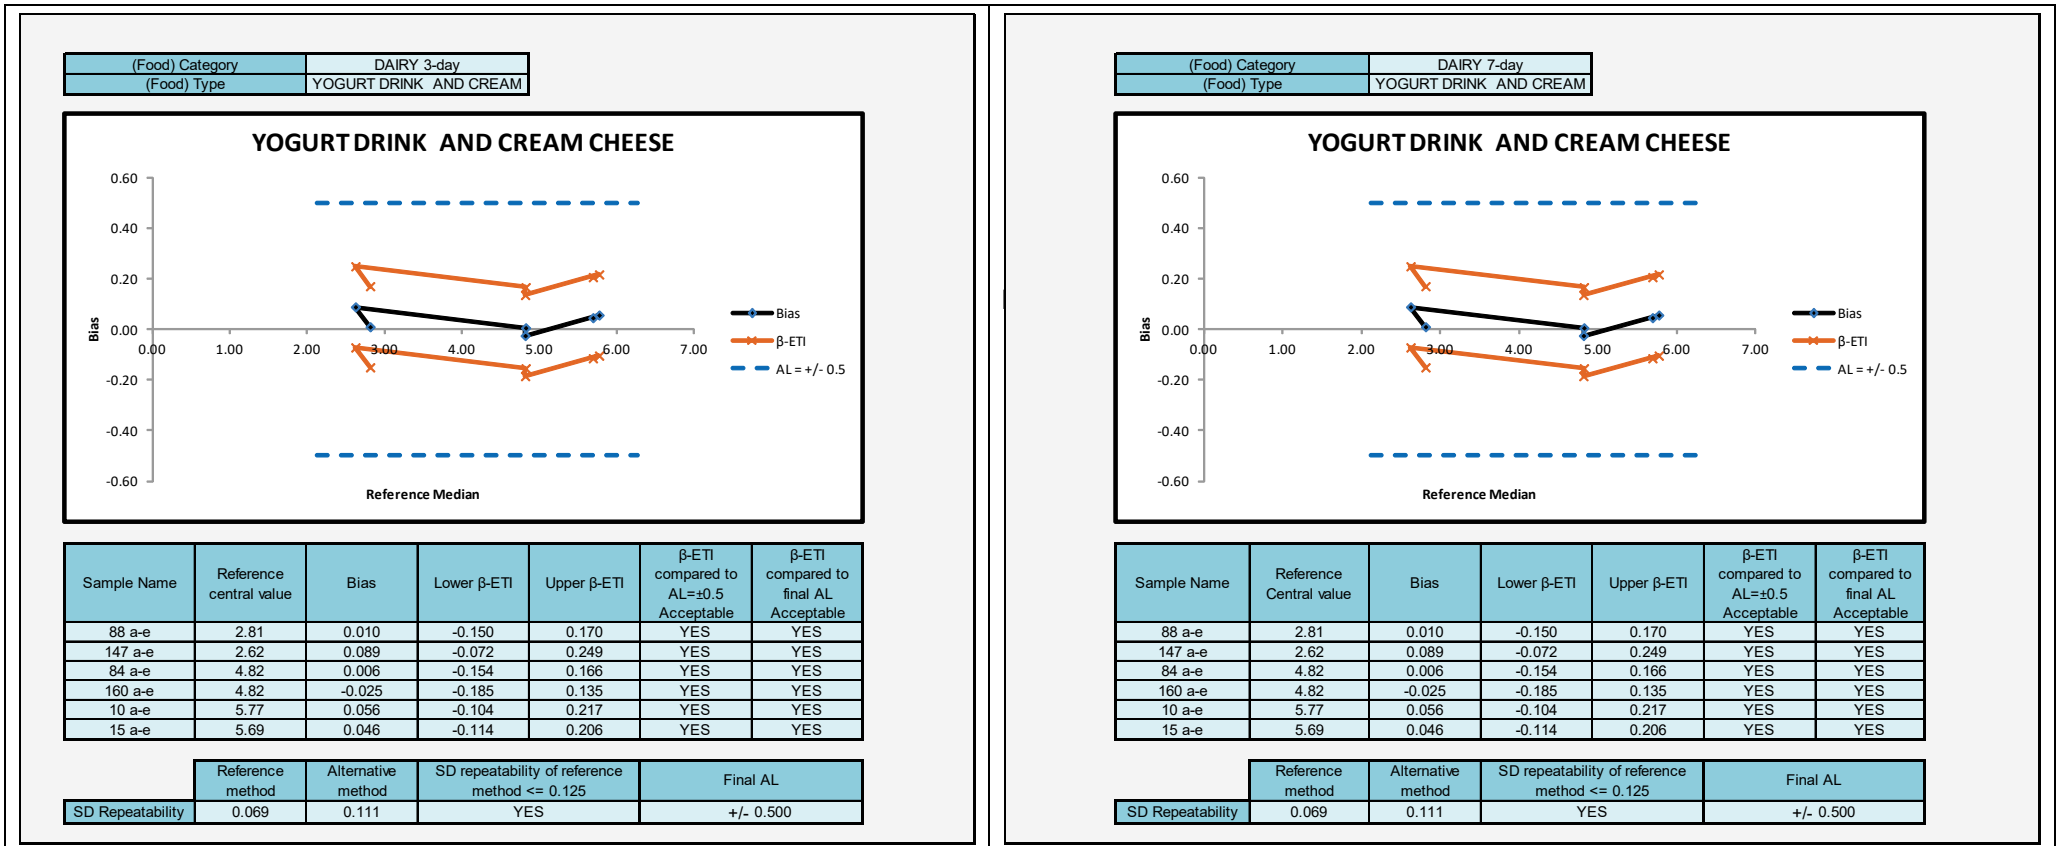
| (Food) Category | DAIRY 3-day |
|---|---|
| (Food) Type | YOGURT DRINK AND CREAM |

YOGURT DRINK AND CREAM CHEESE

0.60
0.40
0.20
0.00
-0.20
-0.40
-0.60
Bias
0.00 1.00 2.00 3.00 4.00 5.00 6.00 7.00
Reference Median
Bias
β-ETI
AL = +/- 0.5

| Sample Name | Reference central value | Bias | Lower β-ETI | Upper β-ETI | β-ETI compared to AL=±0.5 Acceptable | β-ETI compared to final AL Acceptable |
|---|---|---|---|---|---|---|
| 88 a-e | 2.81 | 0.010 | -0.150 | 0.170 | YES | YES |
| 147 a-e | 2.62 | 0.089 | -0.072 | 0.249 | YES | YES |
| 84 a-e | 4.82 | 0.006 | -0.154 | 0.166 | YES | YES |
| 160 a-e | 4.82 | -0.025 | -0.185 | 0.135 | YES | YES |
| 10 a-e | 5.77 | 0.056 | -0.104 | 0.217 | YES | YES |
| 15 a-e | 5.69 | 0.046 | -0.114 | 0.206 | YES | YES |

| | Reference method | Alternative method | SD repeatability of reference method <= 0.125 | Final AL |
|---|---|---|---|---|
| SD Repeatability | 0.069 | 0.111 | YES | +/- 0.500 |

| (Food) Category | DAIRY 7-day |
|---|---|
| (Food) Type | YOGURT DRINK AND CREAM |

YOGURT DRINK AND CREAM CHEESE

0.60
0.40
0.20
0.00
-0.20
-0.40
-0.60
Bias
0.00 1.00 2.00 3.00 4.00 5.00 6.00 7.00
Reference Median
Bias
β-ETI
AL = +/- 0.5

| Sample Name | Reference Central value | Bias | Lower β-ETI | Upper β-ETI | β-ETI compared to AL=±0.5 Acceptable | β-ETI compared to final AL Acceptable |
|---|---|---|---|---|---|---|
| 88 a-e | 2.81 | 0.010 | -0.150 | 0.170 | YES | YES |
| 147 a-e | 2.62 | 0.089 | -0.072 | 0.249 | YES | YES |
| 84 a-e | 4.82 | 0.006 | -0.154 | 0.166 | YES | YES |
| 160 a-e | 4.82 | -0.025 | -0.185 | 0.135 | YES | YES |
| 10 a-e | 5.77 | 0.056 | -0.104 | 0.217 | YES | YES |
| 15 a-e | 5.69 | 0.046 | -0.114 | 0.206 | YES | YES |

| | Reference method | Alternative method | SD repeatability of reference method <= 0.125 | Final AL |
|---|---|---|---|---|
| SD Repeatability | 0.069 | 0.111 | YES | +/- 0.500 |